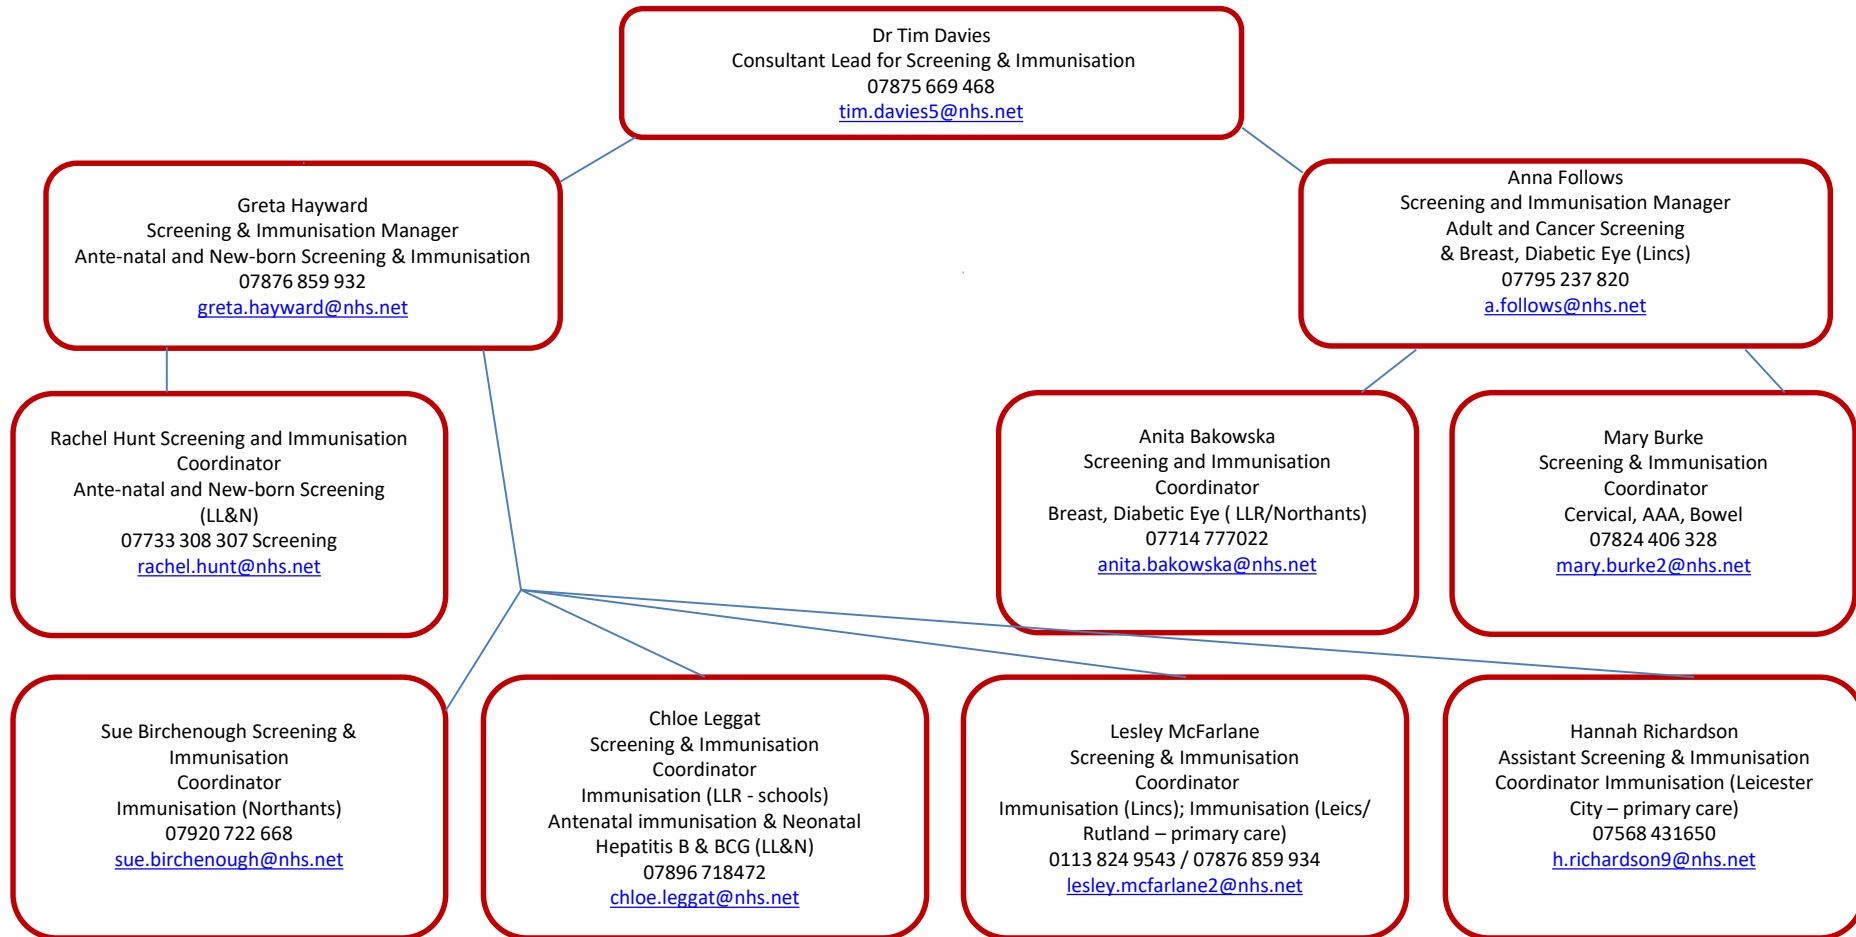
Dr Tim Davies
Consultant Lead for Screening & Immunisation
07875 669 468
tim.davies5@nhs.net

Greta Hayward
Screening & Immunisation Manager
Ante-natal and New-born Screening & Immunisation
07876 859 932
greta.hayward@nhs.net

Anna Follows
Screening and Immunisation Manager
Adult and Cancer Screening
& Breast, Diabetic Eye (Lincs)
07795 237 820
a.follows@nhs.net

Rachel Hunt Screening and Immunisation Coordinator
Ante-natal and New-born Screening (LL&N)
07733 308 307 Screening
rachel.hunt@nhs.net

Anita Bakowska
Screening and Immunisation Coordinator
Breast, Diabetic Eye ( LLR/Northants)
07714 777022
anita.bakowska@nhs.net

Mary Burke
Screening & Immunisation Coordinator
Cervical, AAA, Bowel
07824 406 328
mary.burke2@nhs.net

Sue Birchenough Screening & Immunisation Coordinator
Immunisation (Northants)
07920 722 668
sue.birchenough@nhs.net

Chloe Leggat
Screening & Immunisation Coordinator
Immunisation (LLR - schools)
Antenatal immunisation & Neonatal Hepatitis B & BCG (LL&N)
07896 718472
chloe.leggat@nhs.net

Lesley McFarlane
Screening & Immunisation Coordinator
Immunisation (Lincs); Immunisation (Leics/ Rutland – primary care)
0113 824 9543 / 07876 859 934
lesley.mcfarlane2@nhs.net

Hannah Richardson
Assistant Screening & Immunisation Coordinator Immunisation (Leicester City – primary care)
07568 431650
h.richardson9@nhs.net